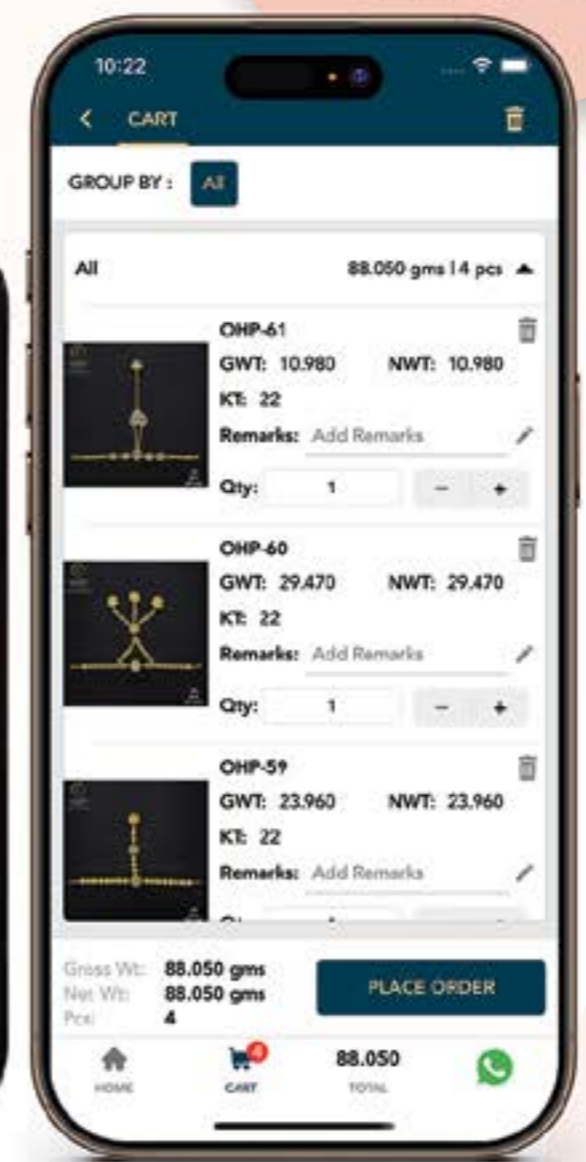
10:22

CART

GROUP BY : All

All 88.050 gms | 4 pcs

OHP-61
GWT: 10.980 NWT: 10.980
KT: 22
Remarks: Add Remarks
Qty: 1 − +

OHP-60
GWT: 29.470 NWT: 29.470
KT: 22
Remarks: Add Remarks
Qty: 1 − +

OHP-59
GWT: 23.960 NWT: 23.960
KT: 22
Remarks: Add Remarks
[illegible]

Gross Wt: 88.050 gms
Net Wt: 88.050 gms
Pcs: 4

PLACE ORDER

HOME
4
CART
88.050
TOTAL